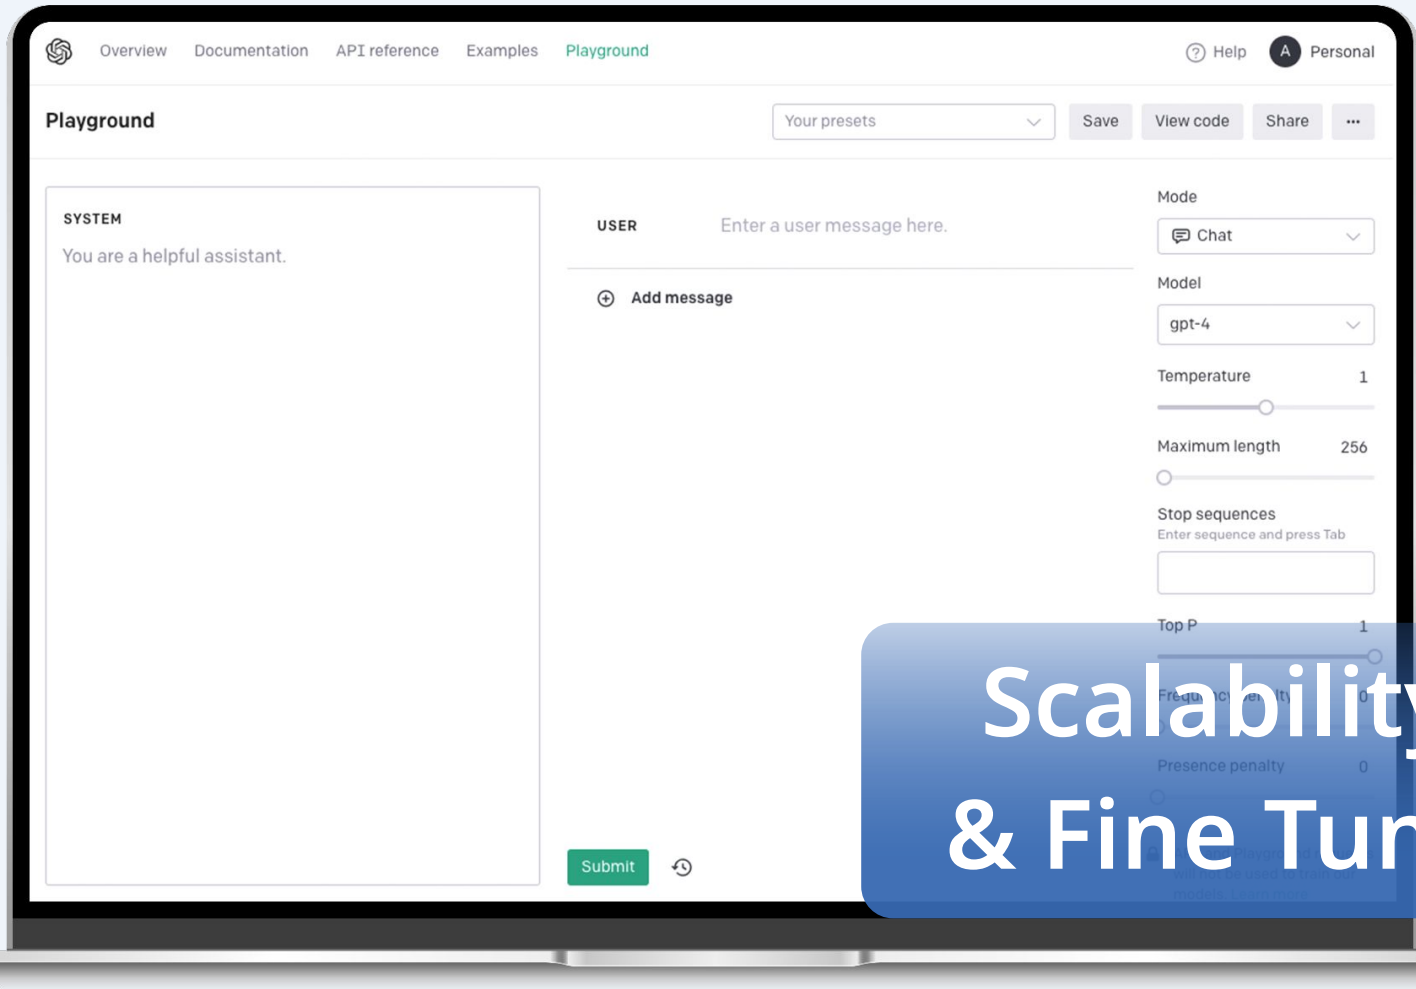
Overview Documentation API reference Examples Playground

Help A Personal

Playground

Your presets Save View code Share ···

SYSTEM

You are a helpful assistant.

USER Enter a user message here.

Add message

Submit

Mode

Chat

Model

gpt-4

Temperature 1

Maximum length 256

Stop sequences
Enter sequence and press Tab

Top P 1

Frequency penalty 0

Presence penalty 0

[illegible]

Scalabilit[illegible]

& Fine Tun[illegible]